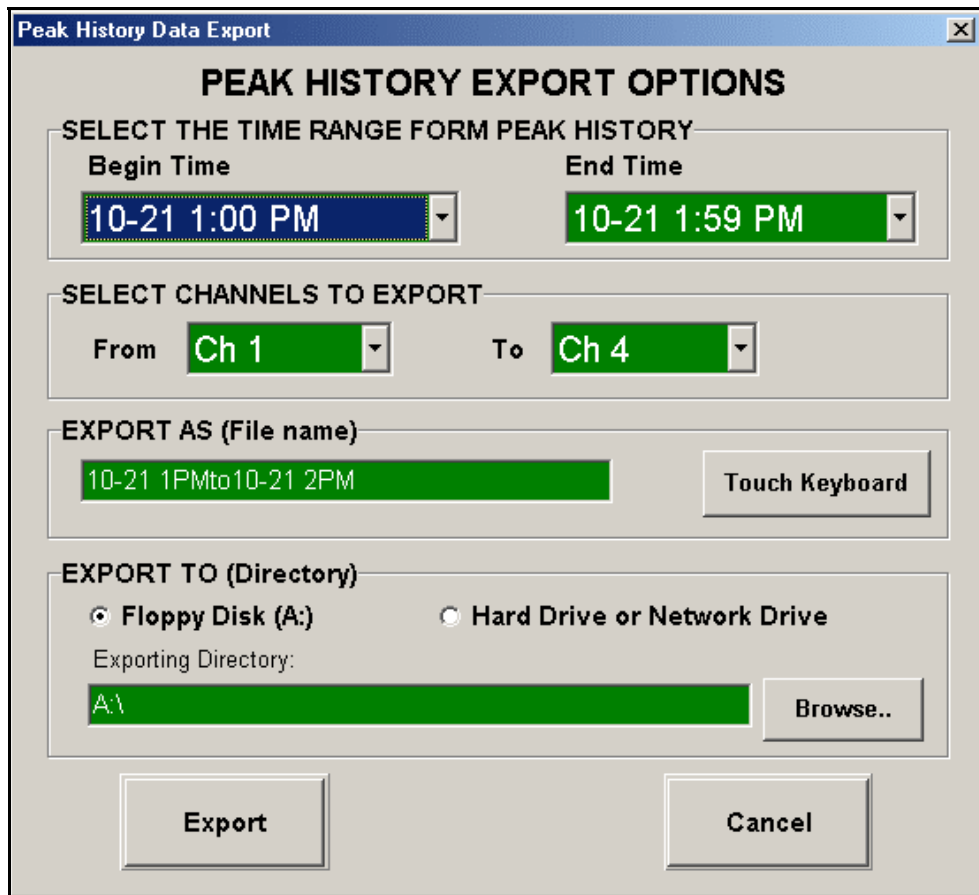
Peak History Data Export

PEAK HISTORY EXPORT OPTIONS

SELECT THE TIME RANGE FORM PEAK HISTORY

Begin Time

10-21 1:00 PM

End Time

10-21 1:59 PM

SELECT CHANNELS TO EXPORT

From Ch 1

To Ch 4

EXPORT AS (File name)

10-21 1PMto10-21 2PM

Touch Keyboard

EXPORT TO (Directory)

Floppy Disk (A:)

Hard Drive or Network Drive

Exporting Directory:

A:\

Browse..

Export

Cancel